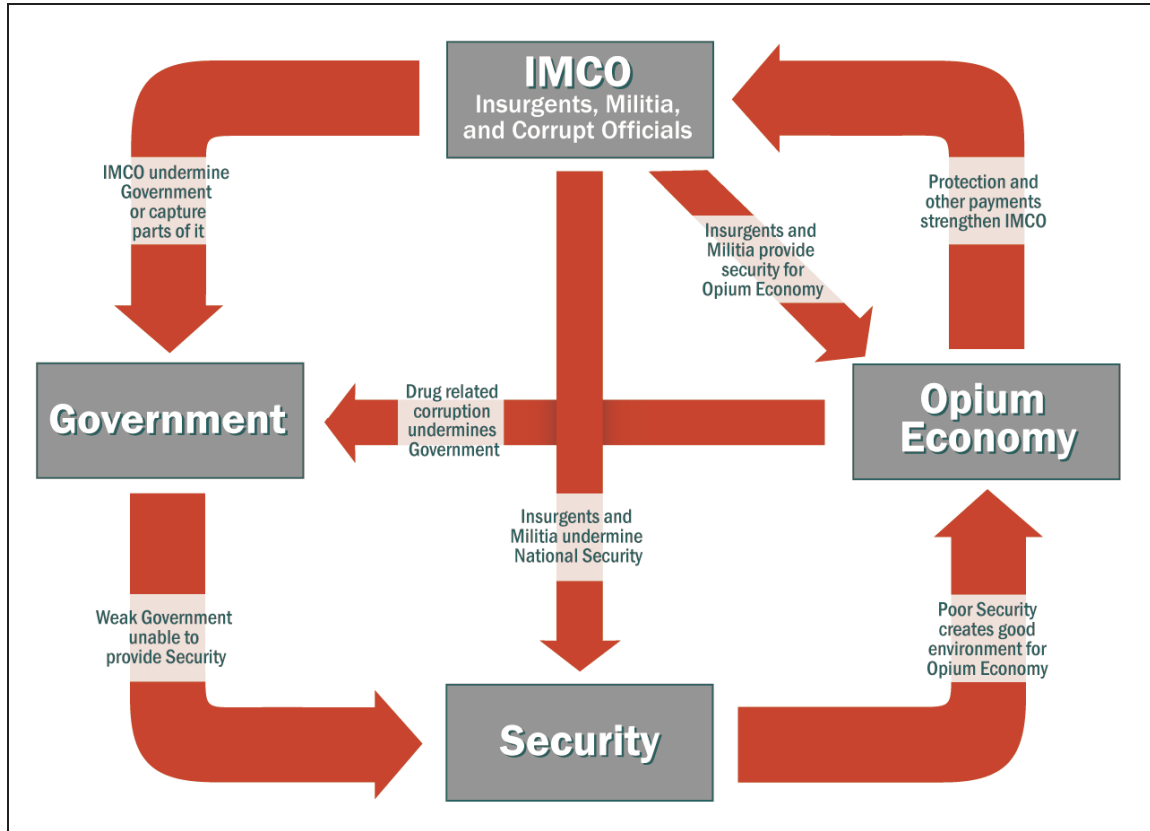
IMCO
Insurgents, Militia, and Corrupt Officials

IMCO undermine Government or capture parts of it

Insurgents and Militia provide security for Opium Economy

Protection and other payments strengthen IMCO

Government

Drug related corruption undermines Government

Opium Economy

Insurgents and Militia undermine National Security

Weak Government unable to provide Security

Poor Security creates good environment for Opium Economy

Security